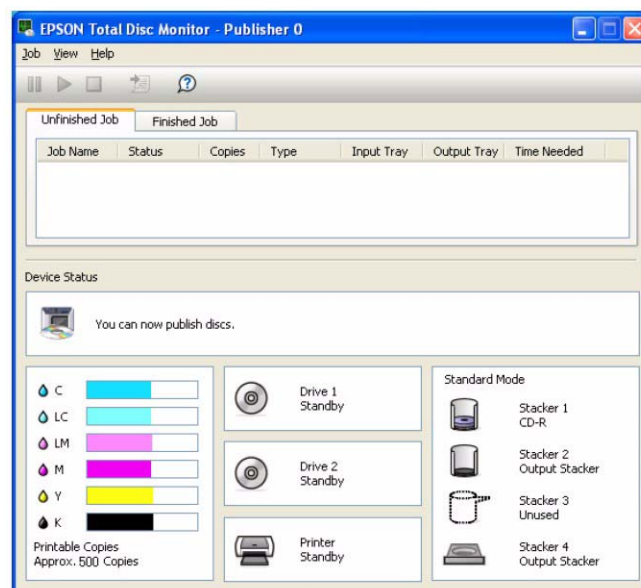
EPSON Total Disc Monitor - Publisher 0

Job View Help

Unfinished Job | Finished Job

| Job Name | Status | Copies | Type | Input Tray | Output Tray | Time Needed |
|---|---|---|---|---|---|---|

Device Status

You can now publish discs.

C
LC
LM
M
Y
K

Printable Copies
Approx. 500 Copies

Drive 1
Standby

Drive 2
Standby

Printer
Standby

Standard Mode

Stacker 1
CD-R

Stacker 2
Output Stacker

Stacker 3
Unused

Stacker 4
Output Stacker